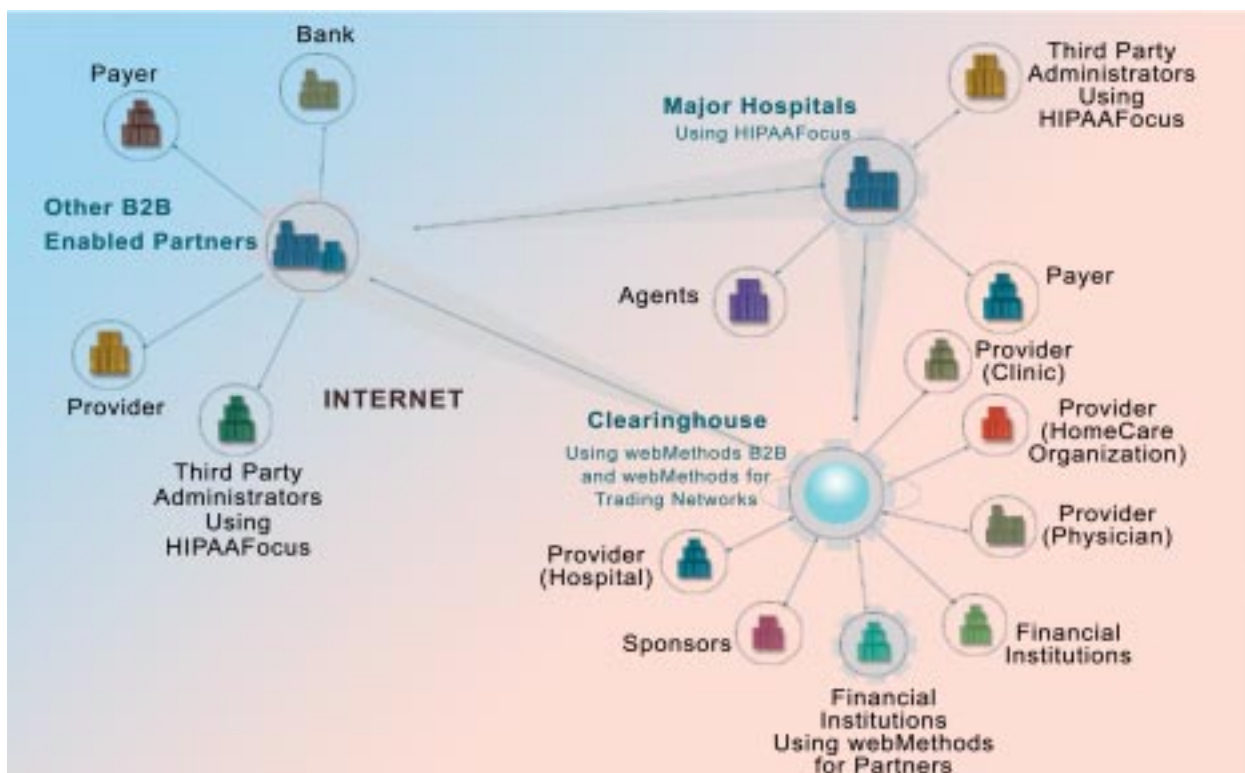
Bank

Payer

Major Hospitals
Using HIPAAFocus

Third Party Administrators Using HIPAAFocus

Other B2B Enabled Partners

Agents

Payer

Provider (Clinic)

Provider

INTERNET

Clearinghouse
Using webMethods B2B and webMethods for Trading Networks

Provider (HomeCare Organization)

Third Party Administrators Using HIPAAFocus

Provider (Physician)

Provider (Hospital)

Sponsors

Financial Institutions

Financial Institutions Using webMethods for Partners